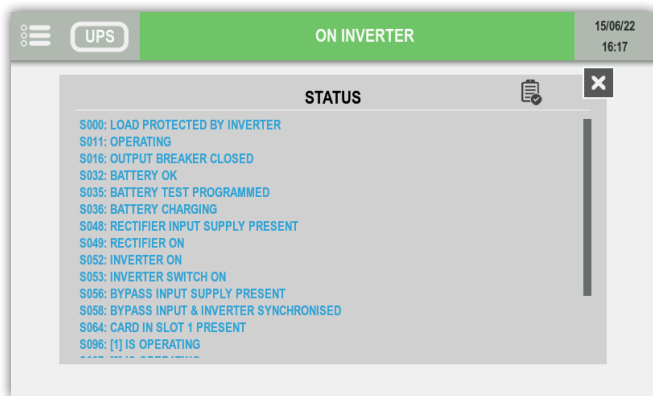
UPS

ON INVERTER

15/06/22
16:17

STATUS

S000: LOAD PROTECTED BY INVERTER
S011: OPERATING
S016: OUTPUT BREAKER CLOSED
S032: BATTERY OK
S035: BATTERY TEST PROGRAMMED
S036: BATTERY CHARGING
S048: RECTIFIER INPUT SUPPLY PRESENT
S049: RECTIFIER ON
S052: INVERTER ON
S053: INVERTER SWITCH ON
S056: BYPASS INPUT SUPPLY PRESENT
S058: BYPASS INPUT & INVERTER SYNCHRONISED
S064: CARD IN SLOT 1 PRESENT
S096: [1] IS OPERATING
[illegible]